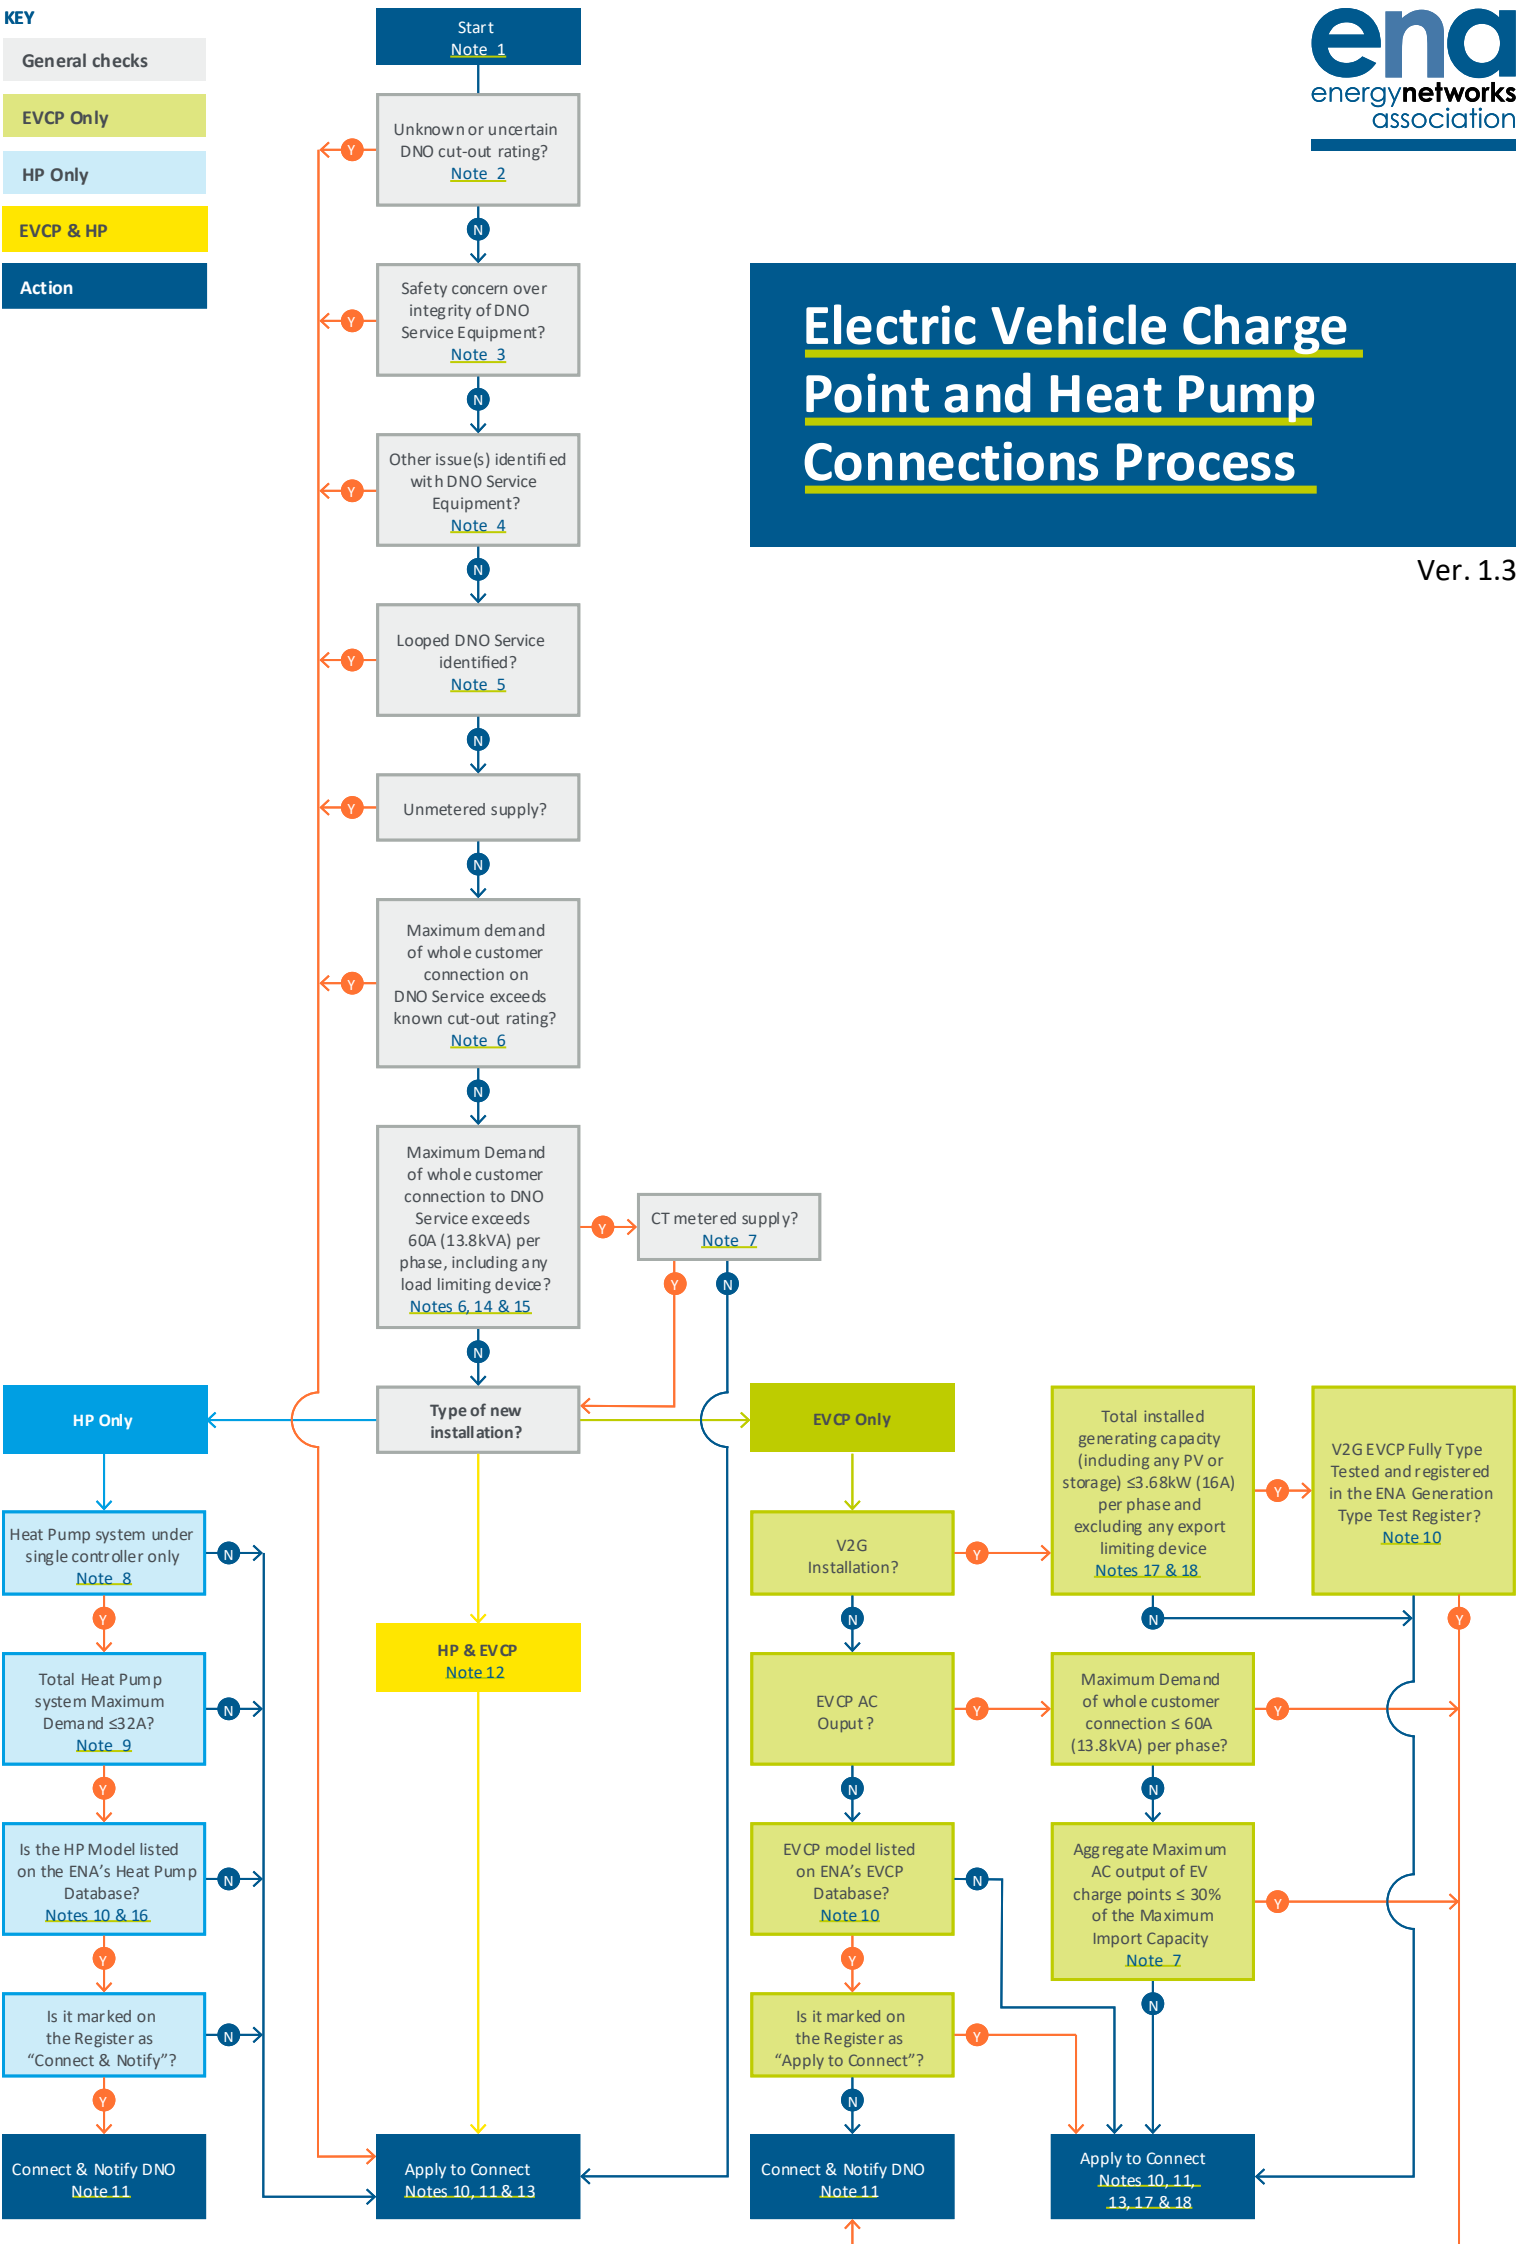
KEY
General checks
EVCP Only
HP Only
EVCP & HP
Action

Start
Note 1

ena
energynetworks association

Electric Vehicle Charge Point and Heat Pump Connections Process

Ver. 1.3

Unknown or uncertain DNO cut-out rating?
Note 2

Y

N

Safety concern over integrity of DNO Service Equipment?
Note 3

Y

N

Other issue(s) identified with DNO Service Equipment?
Note 4

Y

N

Looped DNO Service identified?
Note 5

Y

N

Unmetered supply?

Y

N

Maximum demand of whole customer connection on DNO Service exceeds known cut-out rating?
Note 6

Y

N

Maximum Demand of whole customer connection to DNO Service exceeds 60A (13.8kVA) per phase, including any load limiting device?
Notes 6, 14 & 15

Y

CT metered supply?
Note 7

Y

N

N

HP Only

Type of new installation?

EVCP Only

Total installed generating capacity (including any PV or storage) ≤3.68kW (16A) per phase and excluding any export limiting device
Notes 17 & 18

V2G EVCP Fully Type Tested and registered in the ENA Generation Type Test Register?
Note 10

Heat Pump system under single controller only
Note 8

N

Y

V2G Installation?

Y

Y

N

N

Y

HP & EVCP
Note 12

Total Heat Pump system Maximum Demand ≤32A?
Note 9

N

Y

EVCP AC Ouput?

Y

Maximum Demand of whole customer connection ≤ 60A (13.8kVA) per phase?

Y

N

N

Is the HP Model listed on the ENA's Heat Pump Database?
Notes 10 & 16

N

Y

EVCP model listed on ENA's EVCP Database?
Note 10

N

Y

Aggregate Maximum AC output of EV charge points ≤ 30% of the Maximum Import Capacity
Note 7

Y

N

Is it marked on the Register as "Connect & Notify"?

N

Y

Is it marked on the Register as "Apply to Connect"?

Y

N

Connect & Notify DNO
Note 11

Apply to Connect
Notes 10, 11 & 13

Connect & Notify DNO
Note 11

Apply to Connect
Notes 10, 11, 13, 17 & 18